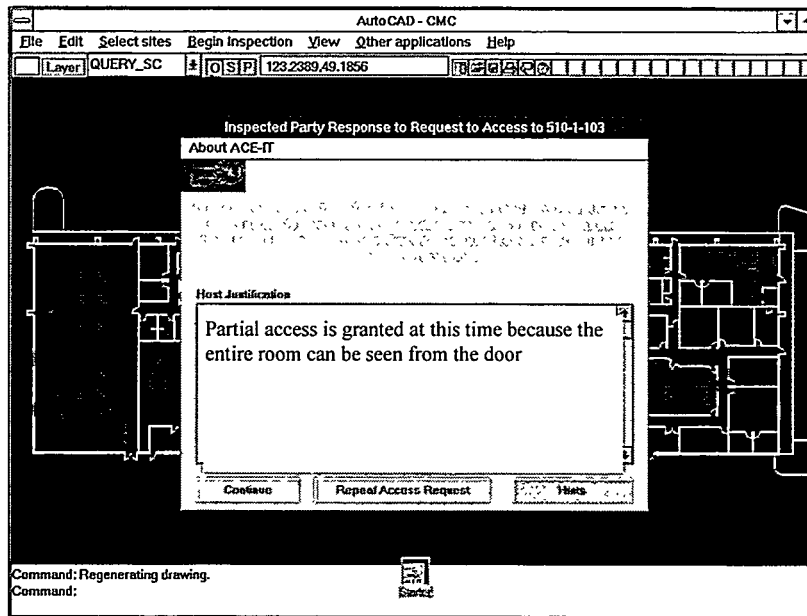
AutoCAD - CMC

File Edit Select sites Begin Inspection View Other applications Help

Layer QUERY_SC O S P 123.2389,49.1856

Inspected Party Response to Request to Access to 510-1-103

About ACE-IT

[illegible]

Host Justification

Partial access is granted at this time because the entire room can be seen from the door

Continue

Repeat Access Request

Hints

Command: Regenerating drawing.
Command:

Started